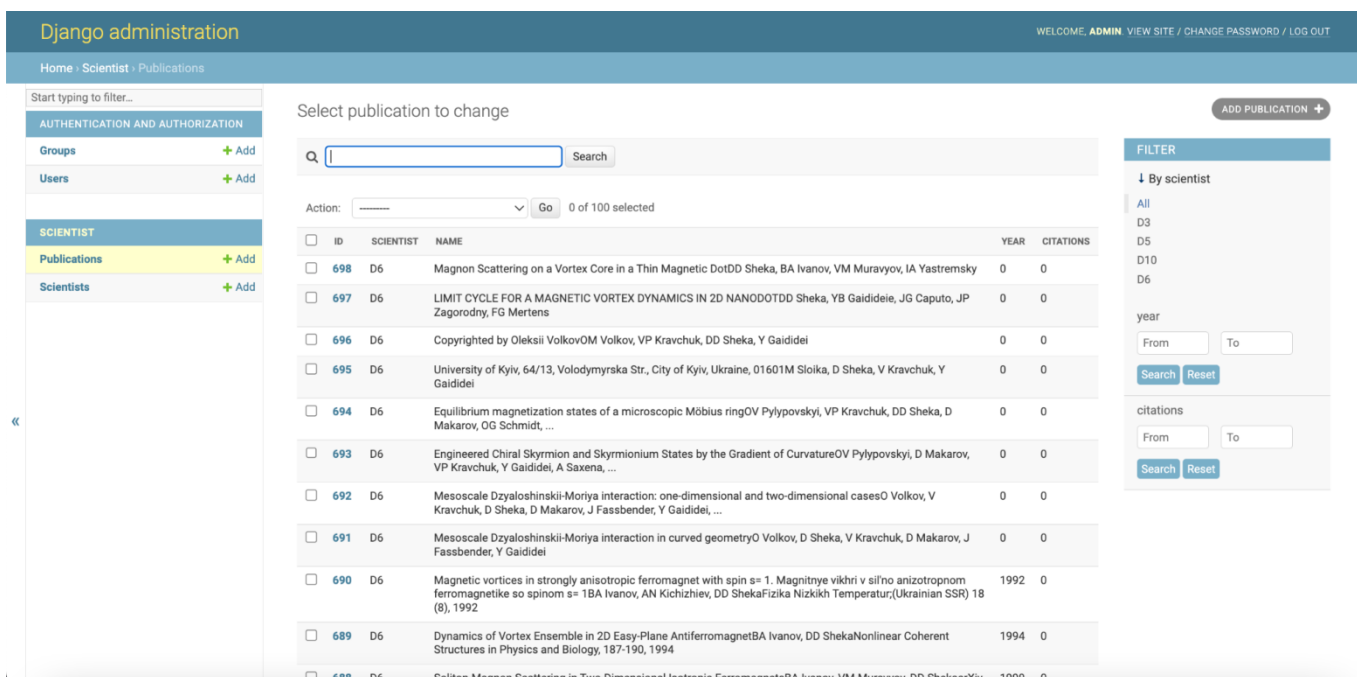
Django administration

WELCOME, ADMIN. VIEW SITE / CHANGE PASSWORD / LOG OUT

Home › Scientist › Publications

Start typing to filter...

AUTHENTICATION AND AUTHORIZATION

Groups + Add

Users + Add

SCIENTIST

Publications + Add

Scientists + Add

«

Select publication to change

ADD PUBLICATION +

Search

Action: --------- Go 0 of 100 selected

| ID | SCIENTIST | NAME | YEAR | CITATIONS |
|---|---|---|---|---|
| 698 | D6 | Magnon Scattering on a Vortex Core in a Thin Magnetic DotDD Sheka, BA Ivanov, VM Muravyov, IA Yastremsky | 0 | 0 |
| 697 | D6 | LIMIT CYCLE FOR A MAGNETIC VORTEX DYNAMICS IN 2D NANODOTDD Sheka, YB Gaidideie, JG Caputo, JP Zagorodny, FG Mertens | 0 | 0 |
| 696 | D6 | Copyrighted by Oleksii VolkovOM Volkov, VP Kravchuk, DD Sheka, Y Gaididei | 0 | 0 |
| 695 | D6 | University of Kyiv, 64/13, Volodymyrska Str., City of Kyiv, Ukraine, 01601M Sloika, D Sheka, V Kravchuk, Y Gaididei | 0 | 0 |
| 694 | D6 | Equilibrium magnetization states of a microscopic Möbius ringOV Pylypovskyi, VP Kravchuk, DD Sheka, D Makarov, OG Schmidt, ... | 0 | 0 |
| 693 | D6 | Engineered Chiral Skyrmion and Skyrmionium States by the Gradient of CurvatureOV Pylypovskyi, D Makarov, VP Kravchuk, Y Gaididei, A Saxena, ... | 0 | 0 |
| 692 | D6 | Mesoscale Dzyaloshinskii-Moriya interaction: one-dimensional and two-dimensional casesO Volkov, V Kravchuk, D Sheka, D Makarov, J Fassbender, Y Gaididei, ... | 0 | 0 |
| 691 | D6 | Mesoscale Dzyaloshinskii-Moriya interaction in curved geometryO Volkov, D Sheka, V Kravchuk, D Makarov, J Fassbender, Y Gaididei | 0 | 0 |
| 690 | D6 | Magnetic vortices in strongly anisotropic ferromagnet with spin s= 1. Magnitnye vikhri v sil'no anizotropnom ferromagnetike so spinom s= 1BA Ivanov, AN Kichizhiev, DD ShekaFizika Nizkikh Temperatur;(Ukrainian SSR) 18 (8), 1992 | 1992 | 0 |
| 689 | D6 | Dynamics of Vortex Ensemble in 2D Easy-Plane AntiferromagnetBA Ivanov, DD ShekaNonlinear Coherent Structures in Physics and Biology, 187-190, 1994 | 1994 | 0 |
| 688 | D6 | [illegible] | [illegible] | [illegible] |

FILTER

↓ By scientist

All
D3
D5
D10
D6

year

From To

Search Reset

citations

From To

Search Reset